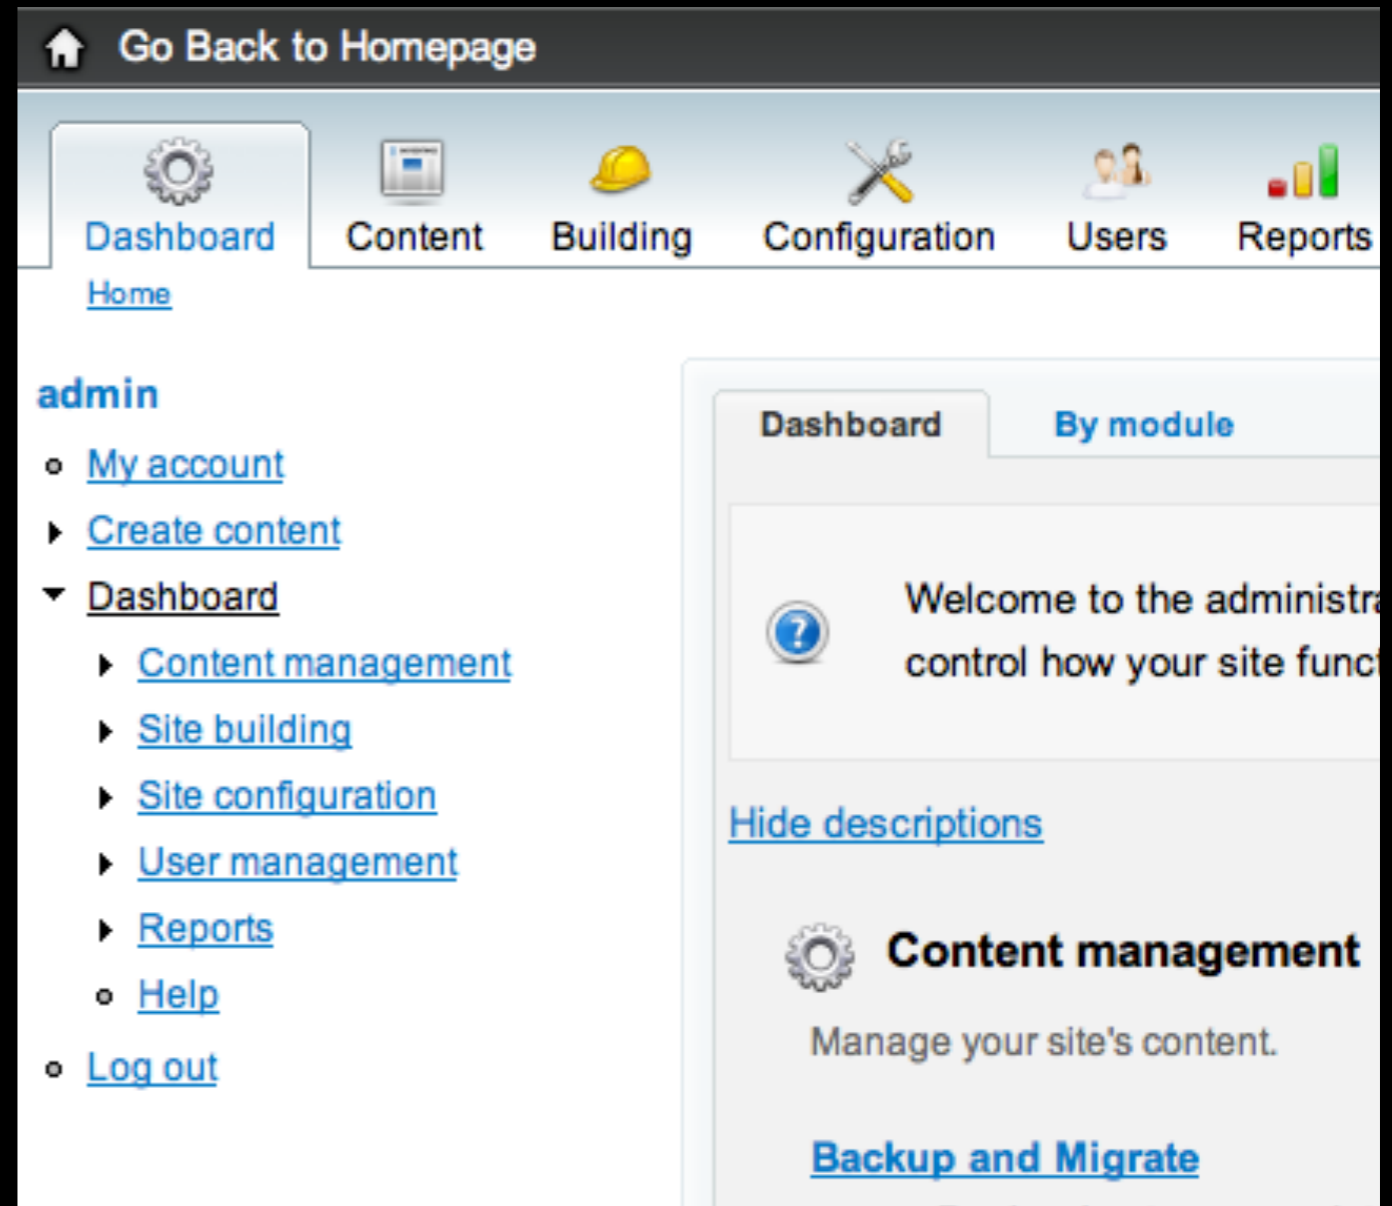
Go Back to Homepage

Dashboard Content Building Configuration Users Reports

Home

admin

- My account
- Create content
- Dashboard
  - Content management
  - Site building
  - Site configuration
  - User management
  - Reports
  - Help
- Log out

Dashboard By module

Welcome to the administra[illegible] control how your site func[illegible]

Hide descriptions

Content management

Manage your site's content.

Backup and Migrate